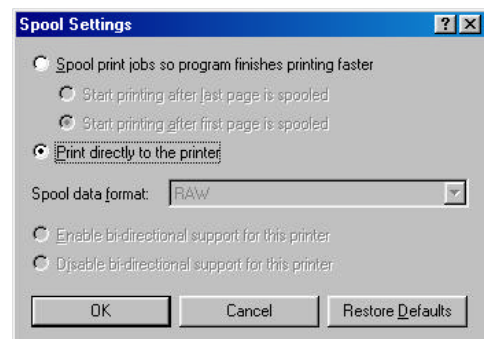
Spool Settings

?

X

Spool print jobs so program finishes printing faster

Start printing after last page is spooled

Start printing after first page is spooled

Print directly to the printer

Spool data format: RAW

Enable bi-directional support for this printer

Disable bi-directional support for this printer

OK

Cancel

Restore Defaults